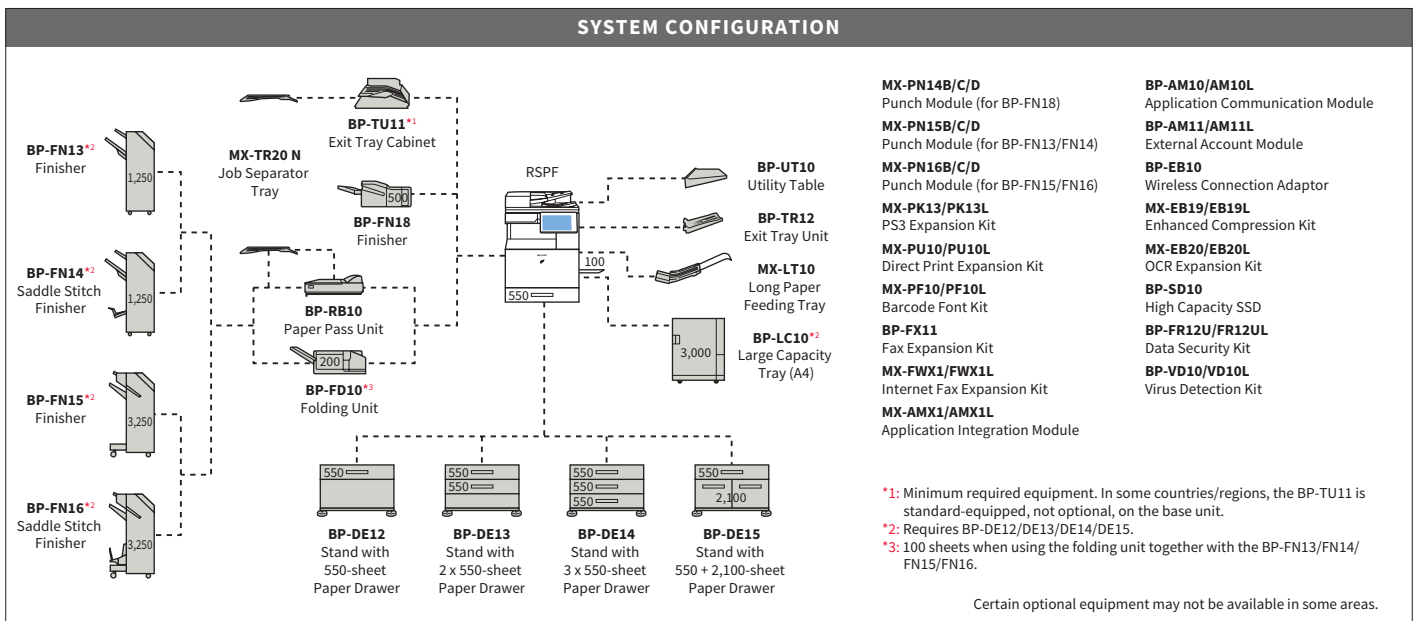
SYSTEM CONFIGURATION

BP-FN13*2
Finisher
1,250

BP-FN14*2
Saddle Stitch Finisher
1,250

BP-FN15*2
Finisher
3,250

BP-FN16*2
Saddle Stitch Finisher
3,250

MX-TR20 N
Job Separator Tray

BP-TU11*1
Exit Tray Cabinet

500
BP-FN18
Finisher

BP-RB10
Paper Pass Unit

200
BP-FD10*3
Folding Unit

RSPF
100
550

BP-UT10
Utility Table

BP-TR12
Exit Tray Unit

MX-LT10
Long Paper Feeding Tray

3,000
BP-LC10*2
Large Capacity Tray (A4)

550
BP-DE12
Stand with 550-sheet Paper Drawer

550
550
BP-DE13
Stand with 2 x 550-sheet Paper Drawer

550
550
550
BP-DE14
Stand with 3 x 550-sheet Paper Drawer

550
2,100
BP-DE15
Stand with 550 + 2,100-sheet Paper Drawer

MX-PN14B/C/D
Punch Module (for BP-FN18)
MX-PN15B/C/D
Punch Module (for BP-FN13/FN14)
MX-PN16B/C/D
Punch Module (for BP-FN15/FN16)
MX-PK13/PK13L
PS3 Expansion Kit
MX-PU10/PU10L
Direct Print Expansion Kit
MX-PF10/PF10L
Barcode Font Kit
BP-FX11
Fax Expansion Kit
MX-FWX1/FWX1L
Internet Fax Expansion Kit
MX-AMX1/AMX1L
Application Integration Module

BP-AM10/AM10L
Application Communication Module
BP-AM11/AM11L
External Account Module
BP-EB10
Wireless Connection Adaptor
MX-EB19/EB19L
Enhanced Compression Kit
MX-EB20/EB20L
OCR Expansion Kit
BP-SD10
High Capacity SSD
BP-FR12U/FR12UL
Data Security Kit
BP-VD10/VD10L
Virus Detection Kit

*1: Minimum required equipment. In some countries/regions, the BP-TU11 is standard-equipped, not optional, on the base unit.
*2: Requires BP-DE12/DE13/DE14/DE15.
*3: 100 sheets when using the folding unit together with the BP-FN13/FN14/FN15/FN16.

Certain optional equipment may not be available in some areas.